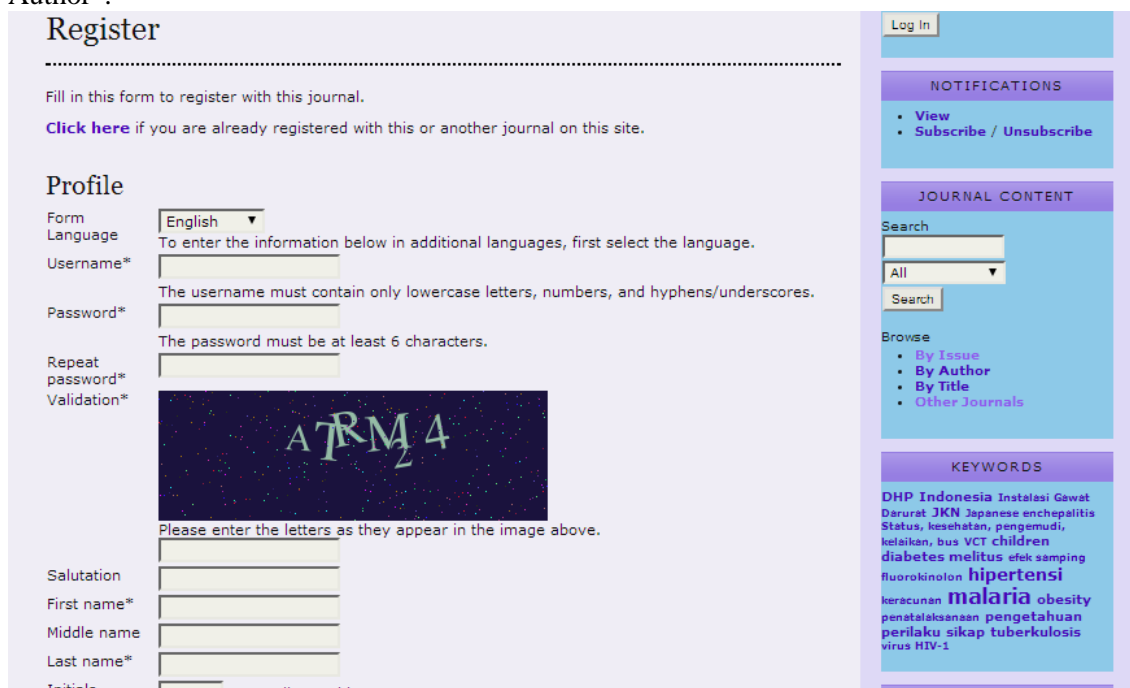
Author".

Register

Fill in this form to register with this journal.

Click here if you are already registered with this or another journal on this site.

Profile

Form Language English

To enter the information below in additional languages, first select the language.

Username*

The username must contain only lowercase letters, numbers, and hyphens/underscores.

Password*

The password must be at least 6 characters.

Repeat password*

Validation*

ATRMZ4

Please enter the letters as they appear in the image above.

Salutation

First name*

Middle name

Last name*

Initials

Log In

NOTIFICATIONS

• View
• Subscribe / Unsubscribe

JOURNAL CONTENT

Search

All

Search

Browse

• By Issue
• By Author
• By Title
• Other Journals

KEYWORDS

DHP Indonesia Instalasi Gawat Darurat JKN Japanese enchepalitis Status, kesehatan, pengemudi, kelaikan, bus VCT children diabetes melitus efek samping fluorokinolon hipertensi keracunan malaria obesity penatalaksanaan pengetahuan perilaku sikap tuberkulosis virus HIV-1